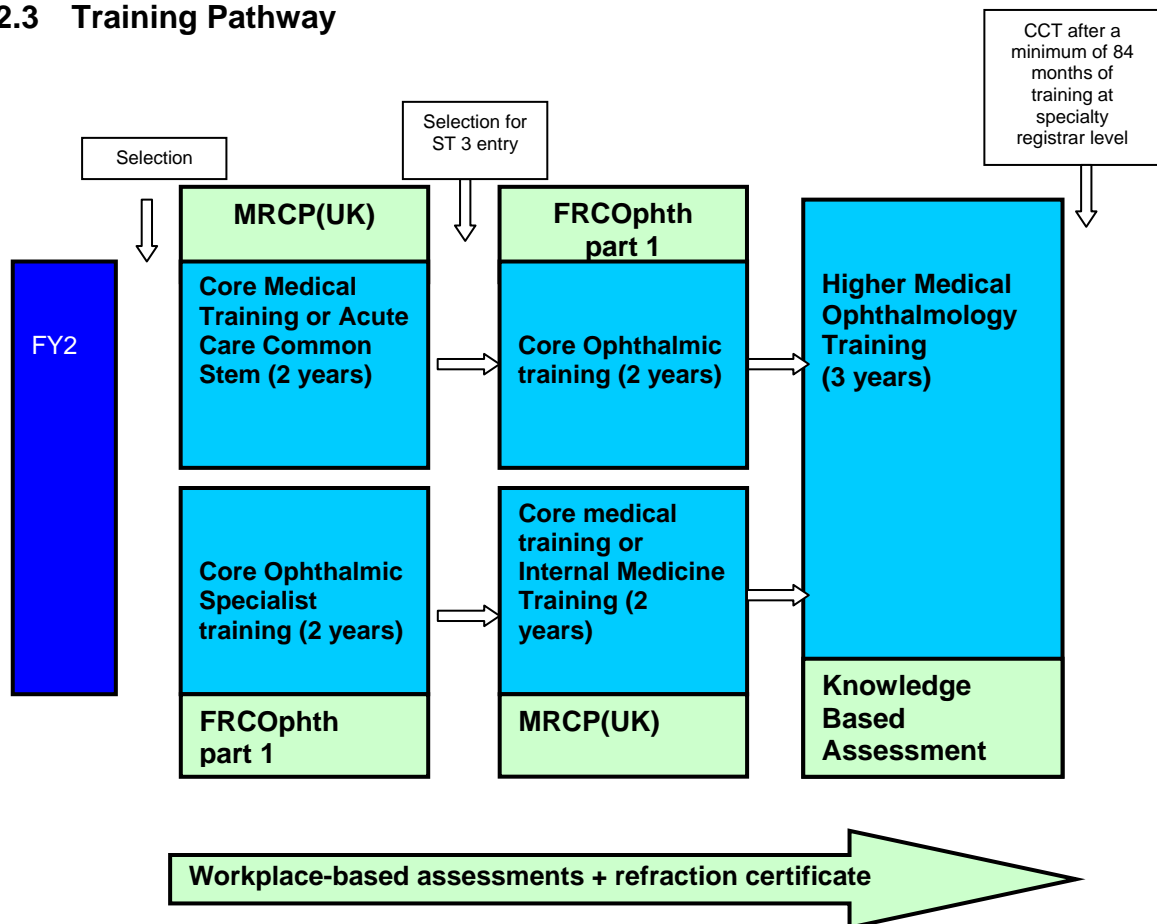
2.3 Training Pathway

CCT after a minimum of 84 months of training at specialty registrar level

Selection for ST 3 entry

Selection

MRCP(UK)

FRCOphth part 1

FY2

Core Medical Training or Acute Care Common Stem (2 years)

Core Ophthalmic training (2 years)

Higher Medical Ophthalmology Training (3 years)

Core Ophthalmic Specialist training (2 years)

Core medical training or Internal Medicine Training (2 years)

FRCOphth part 1

MRCP(UK)

Knowledge Based Assessment

Workplace-based assessments + refraction certificate